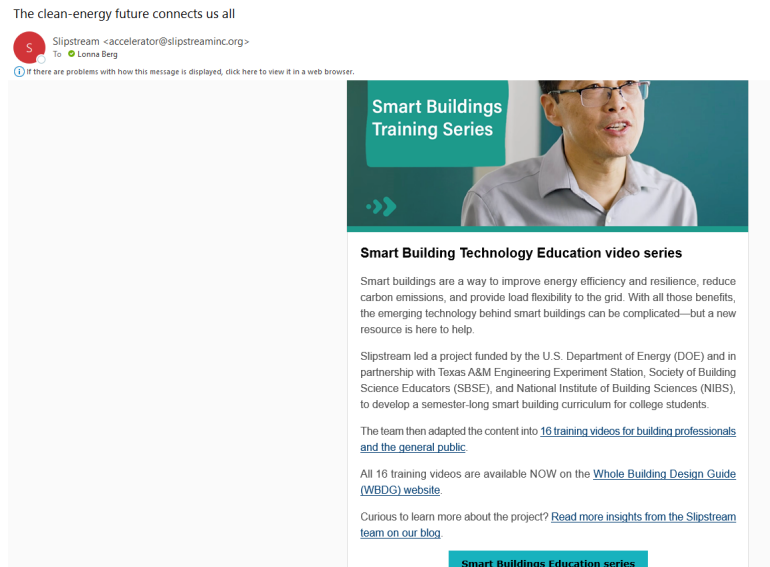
The clean-energy future connects us all

S

Slipstream <accelerator@slipstreaminc.org>
To Lonna Berg

If there are problems with how this message is displayed, click here to view it in a web browser.

Smart Buildings Training Series

Smart Building Technology Education video series

Smart buildings are a way to improve energy efficiency and resilience, reduce carbon emissions, and provide load flexibility to the grid. With all those benefits, the emerging technology behind smart buildings can be complicated—but a new resource is here to help.

Slipstream led a project funded by the U.S. Department of Energy (DOE) and in partnership with Texas A&M Engineering Experiment Station, Society of Building Science Educators (SBSE), and National Institute of Building Sciences (NIBS), to develop a semester-long smart building curriculum for college students.

The team then adapted the content into 16 training videos for building professionals and the general public.

All 16 training videos are available NOW on the Whole Building Design Guide (WBDG) website.

Curious to learn more about the project? Read more insights from the Slipstream team on our blog.

Smart Buildings Education series